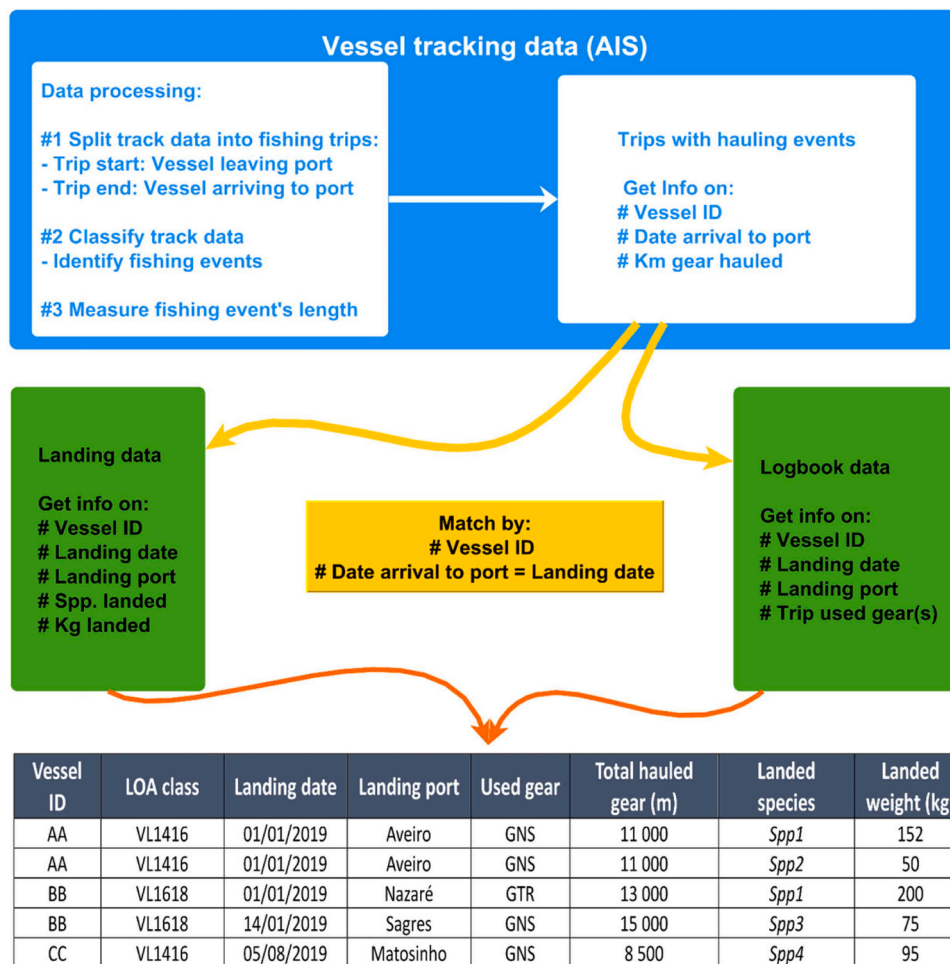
Vessel tracking data (AIS)

Data processing:

#1 Split track data into fishing trips:
- Trip start: Vessel leaving port
- Trip end: Vessel arriving to port

#2 Classify track data
- Identify fishing events

#3 Measure fishing event's length

Trips with hauling events

Get Info on:
# Vessel ID
# Date arrival to port
# Km gear hauled

Landing data

Get info on:
# Vessel ID
# Landing date
# Landing port
# Spp. landed
# Kg landed

Match by:
# Vessel ID
# Date arrival to port = Landing date

Logbook data

Get info on:
# Vessel ID
# Landing date
# Landing port
# Trip used gear(s)

| Vessel ID | LOA class | Landing date | Landing port | Used gear | Total hauled gear (m) | Landed species | Landed weight (kg |
|---|---|---|---|---|---|---|---|
| AA | VL1416 | 01/01/2019 | Aveiro | GNS | 11 000 | *Spp1* | 152 |
| AA | VL1416 | 01/01/2019 | Aveiro | GNS | 11 000 | *Spp2* | 50 |
| BB | VL1618 | 01/01/2019 | Nazaré | GTR | 13 000 | *Spp1* | 200 |
| BB | VL1618 | 14/01/2019 | Sagres | GNS | 15 000 | *Spp3* | 75 |
| CC | VL1416 | 05/08/2019 | Matosinho | GNS | 8 500 | *Spp4* | 95 |